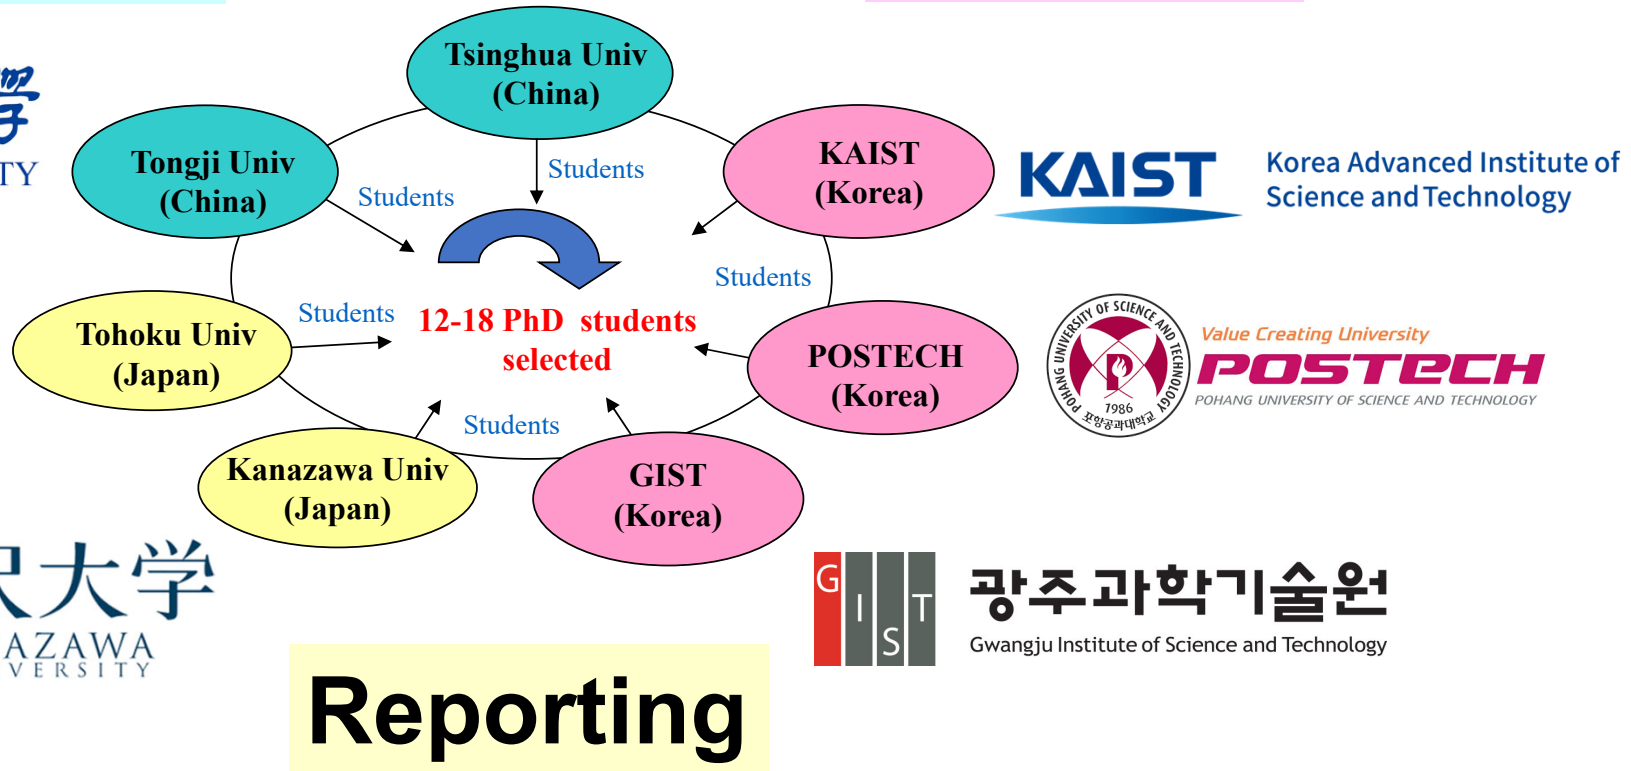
学
TY

Tsinghua Univ (China)

Tongji Univ (China)

Students

Students

KAIST (Korea)

KAIST

Korea Advanced Institute of Science and Technology

Students

Tohoku Univ (Japan)

Students

12-18 PhD students selected

POSTECH (Korea)

POHANG UNIVERSITY OF SCIENCE AND TECHNOLOGY 1986 포항공과대학교

Value Creating University

POSTECH

POHANG UNIVERSITY OF SCIENCE AND TECHNOLOGY

Students

Kanazawa Univ (Japan)

GIST (Korea)

大学
AZAWA
VERSITY

G I S T

광주과학기술원

Gwangju Institute of Science and Technology

Reporting